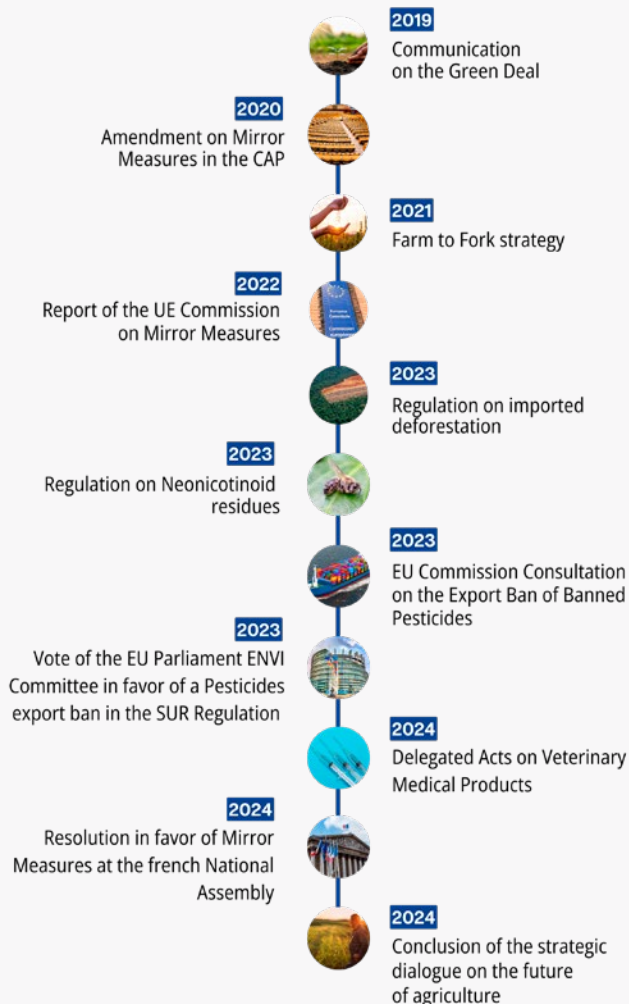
2019
Communication on the Green Deal

2020
Amendment on Mirror Measures in the CAP

2021
Farm to Fork strategy

2022
Report of the UE Commission on Mirror Measures

2023
Regulation on imported deforestation

2023
Regulation on Neonicotinoid residues

2023
EU Commission Consultation on the Export Ban of Banned Pesticides

2023
Vote of the EU Parliament ENVI Committee in favor of a Pesticides export ban in the SUR Regulation

2024
Delegated Acts on Veterinary Medical Products

2024
Resolution in favor of Mirror Measures at the french National Assembly

2024
Conclusion of the strategic dialogue on the future of agriculture